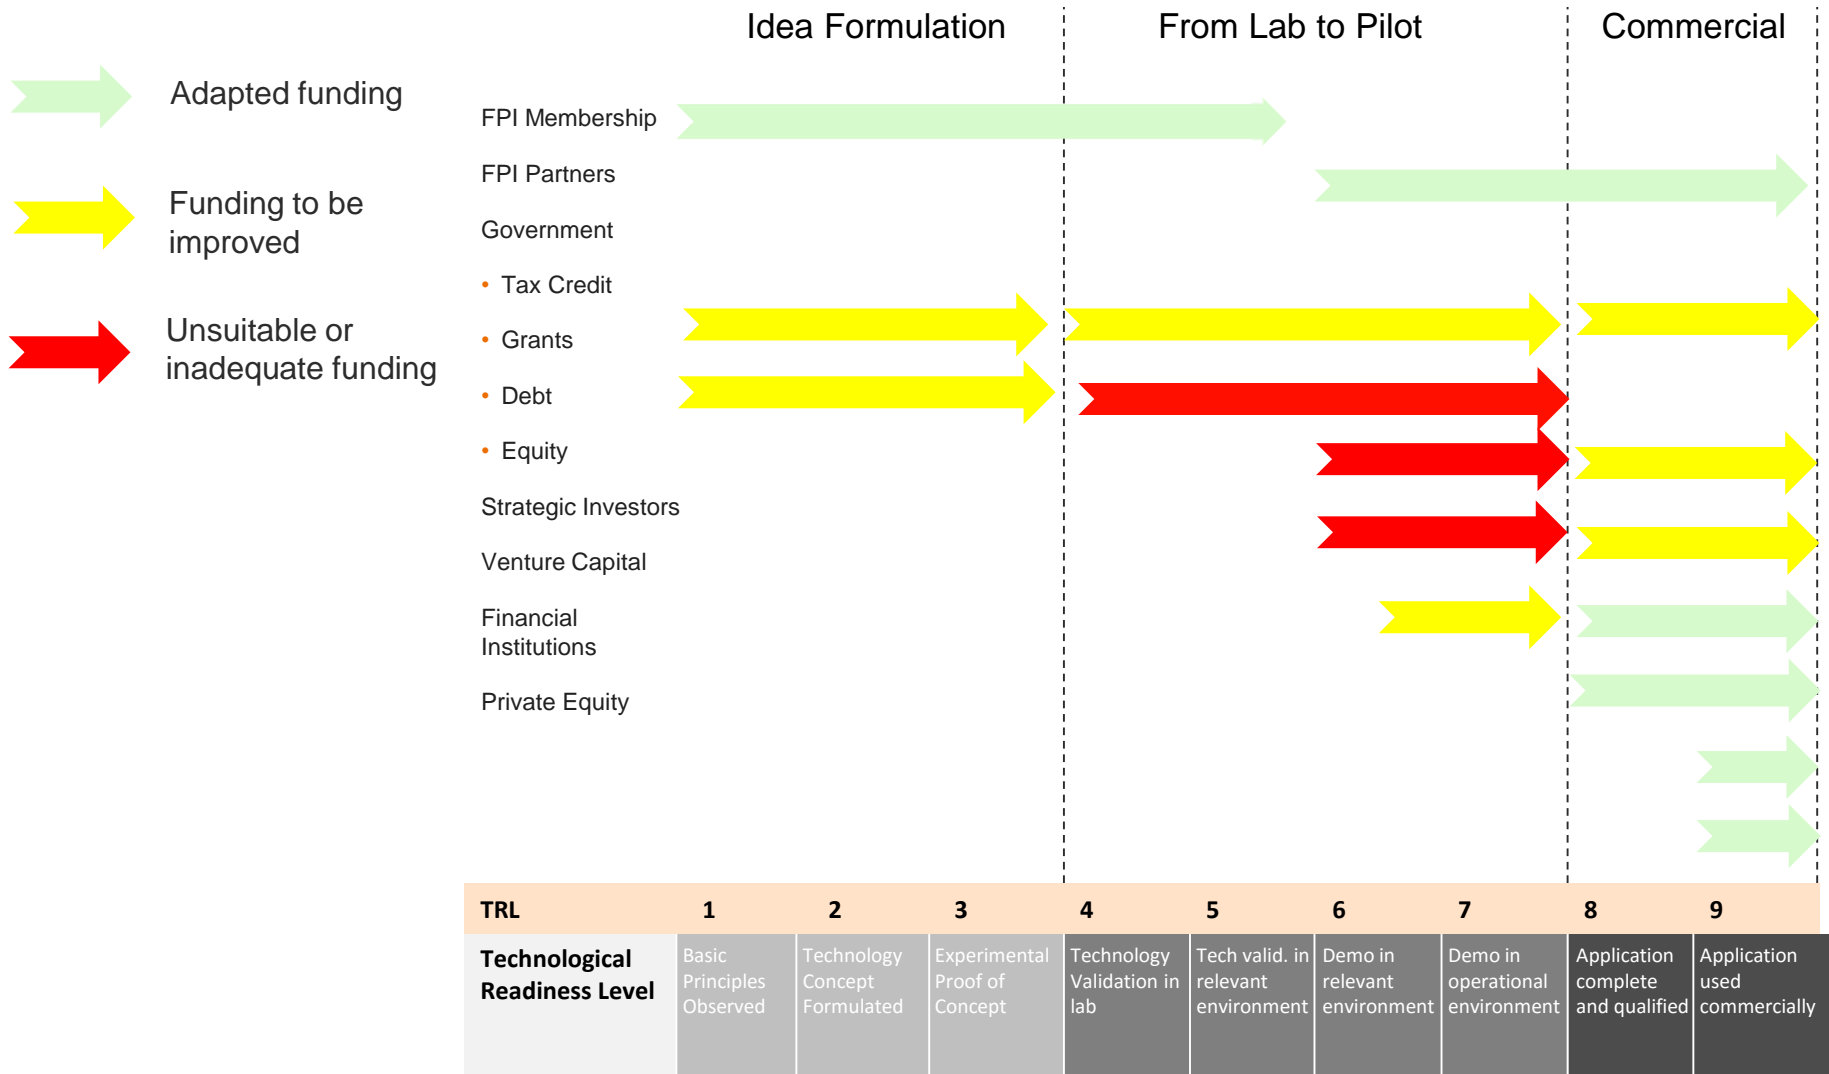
Idea Formulation | From Lab to Pilot | Commercial

Adapted funding

Funding to be improved

Unsuitable or inadequate funding

FPI Membership
FPI Partners
Government
• Tax Credit
• Grants
• Debt
• Equity
Strategic Investors
Venture Capital
Financial Institutions
Private Equity

| TRL | 1 | 2 | 3 | 4 | 5 | 6 | 7 | 8 | 9 |
|---|---|---|---|---|---|---|---|---|---|
| Technological Readiness Level | Basic Principles Observed | Technology Concept Formulated | Experimental Proof of Concept | Technology Validation in lab | Tech valid. in relevant environment | Demo in relevant environment | Demo in operational environment | Application complete and qualified | Application used commercially |